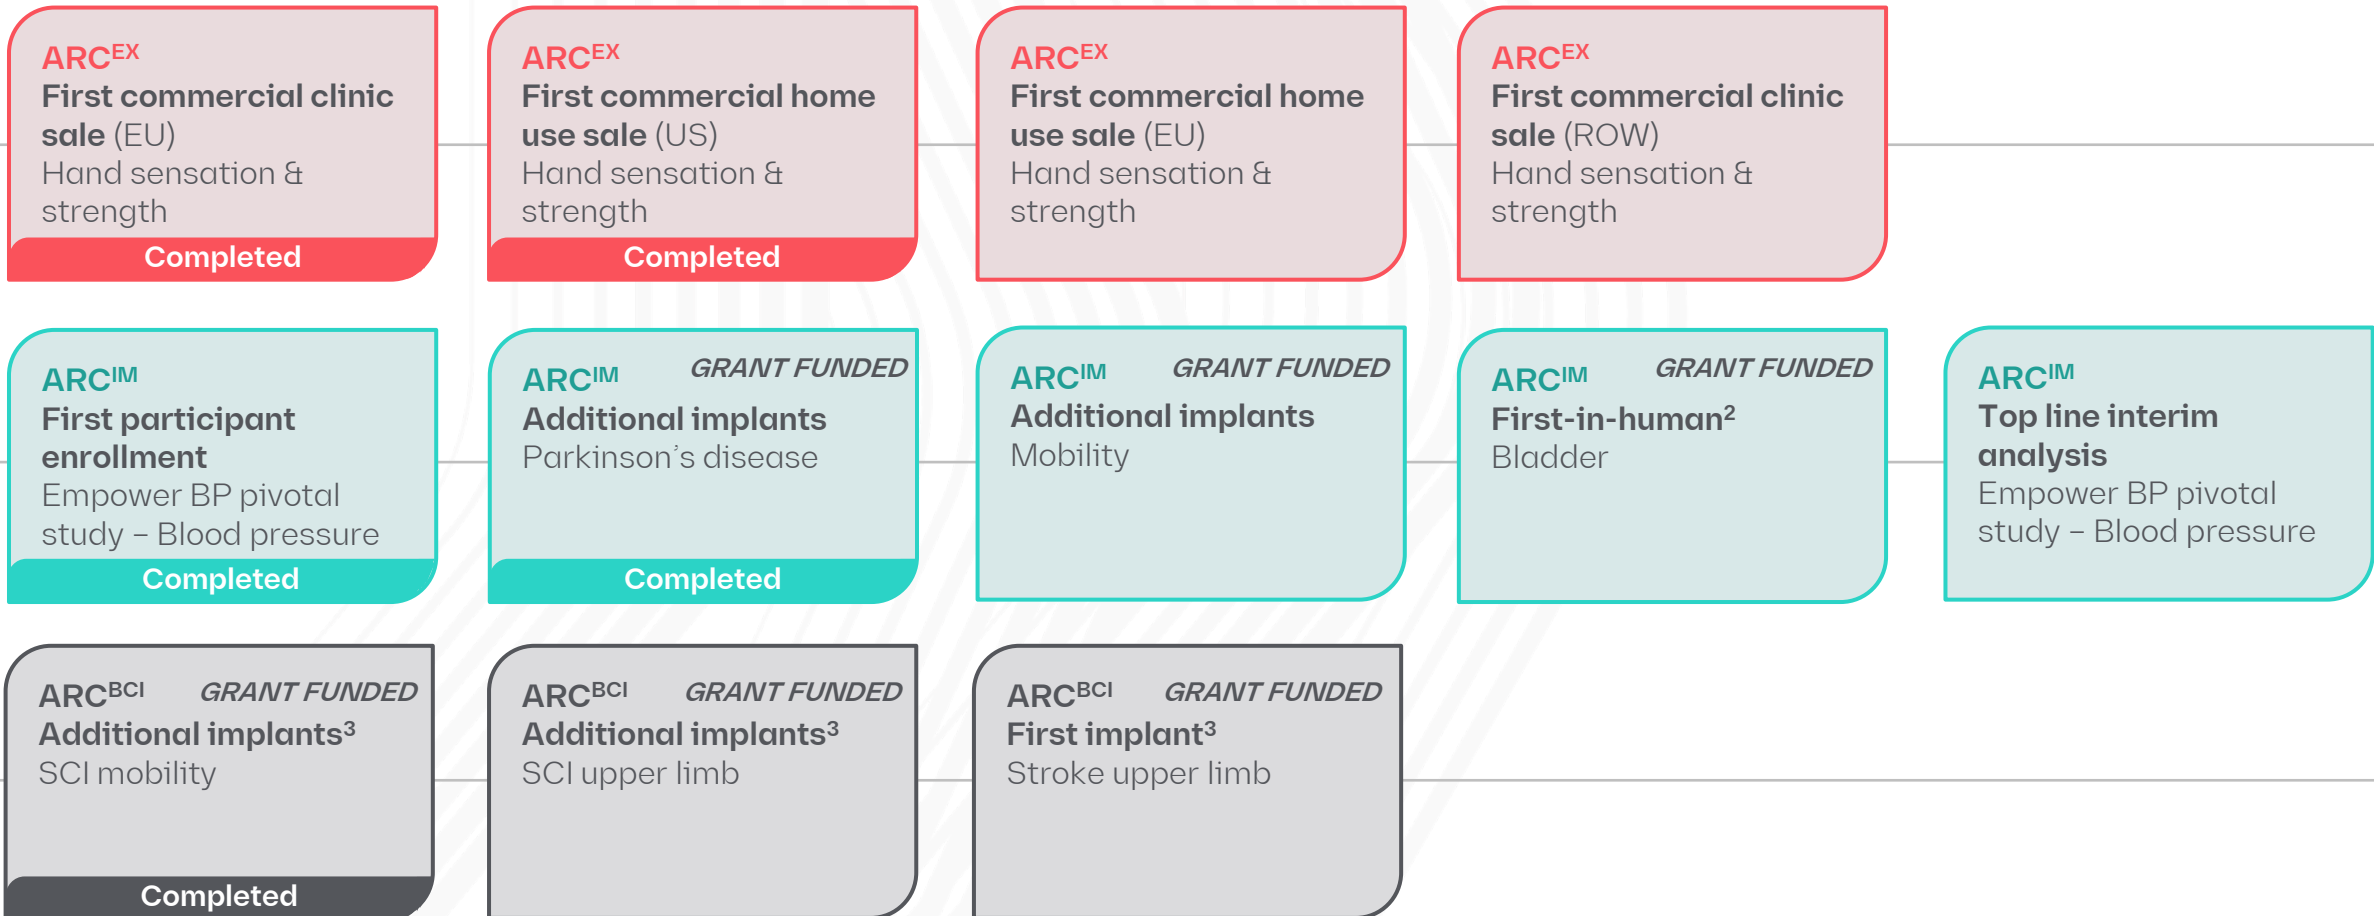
ARC$^{EX}$
First commercial clinic sale (EU)
Hand sensation & strength
Completed

ARC$^{EX}$
First commercial home use sale (US)
Hand sensation & strength
Completed

ARC$^{EX}$
First commercial home use sale (EU)
Hand sensation & strength

ARC$^{EX}$
First commercial clinic sale (ROW)
Hand sensation & strength

ARC$^{IM}$
First participant enrollment
Empower BP pivotal study – Blood pressure
Completed

ARC$^{IM}$ GRANT FUNDED
Additional implants
Parkinson's disease
Completed

ARC$^{IM}$ GRANT FUNDED
Additional implants
Mobility

ARC$^{IM}$ GRANT FUNDED
First-in-human$^{2}$
Bladder

ARC$^{IM}$
Top line interim analysis
Empower BP pivotal study – Blood pressure

ARC$^{BCI}$ GRANT FUNDED
Additional implants$^{3}$
SCI mobility
Completed

ARC$^{BCI}$ GRANT FUNDED
Additional implants$^{3}$
SCI upper limb

ARC$^{BCI}$ GRANT FUNDED
First implant$^{3}$
Stroke upper limb